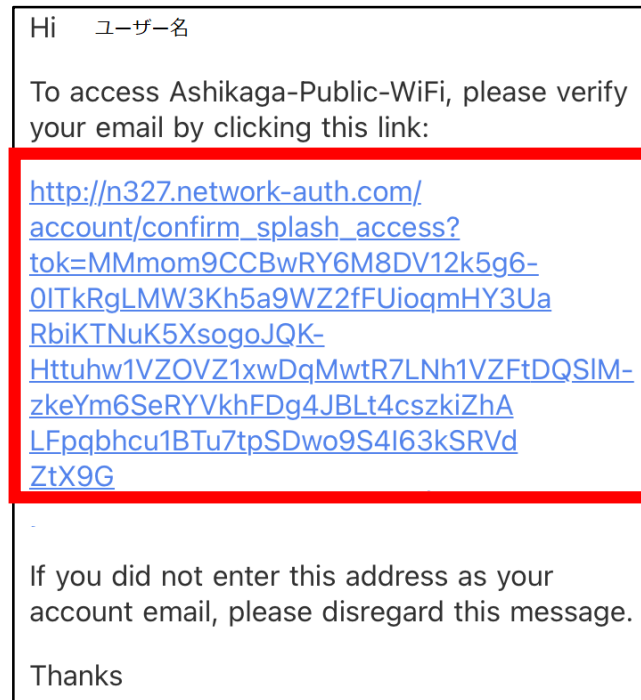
Hi ユーザー名

To access Ashikaga-Public-WiFi, please verify your email by clicking this link:

http://n327.network-auth.com/account/confirm_splash_access?tok=MMmom9CCBwRY6M8DV12k5g6-0ITkRgLMW3Kh5a9WZ2fFUioqmHY3UaRbiKTNuK5XsogoJQK-Httuhw1VZOVZ1xwDqMwtR7LNh1VZFtDQSlM-zkeYm6SeRYVkhFDg4JBLt4cszkiZhALFpqbhcu1BTu7tpSDwo9S4I63kSRVdZtX9G

If you did not enter this address as your account email, please disregard this message.

Thanks